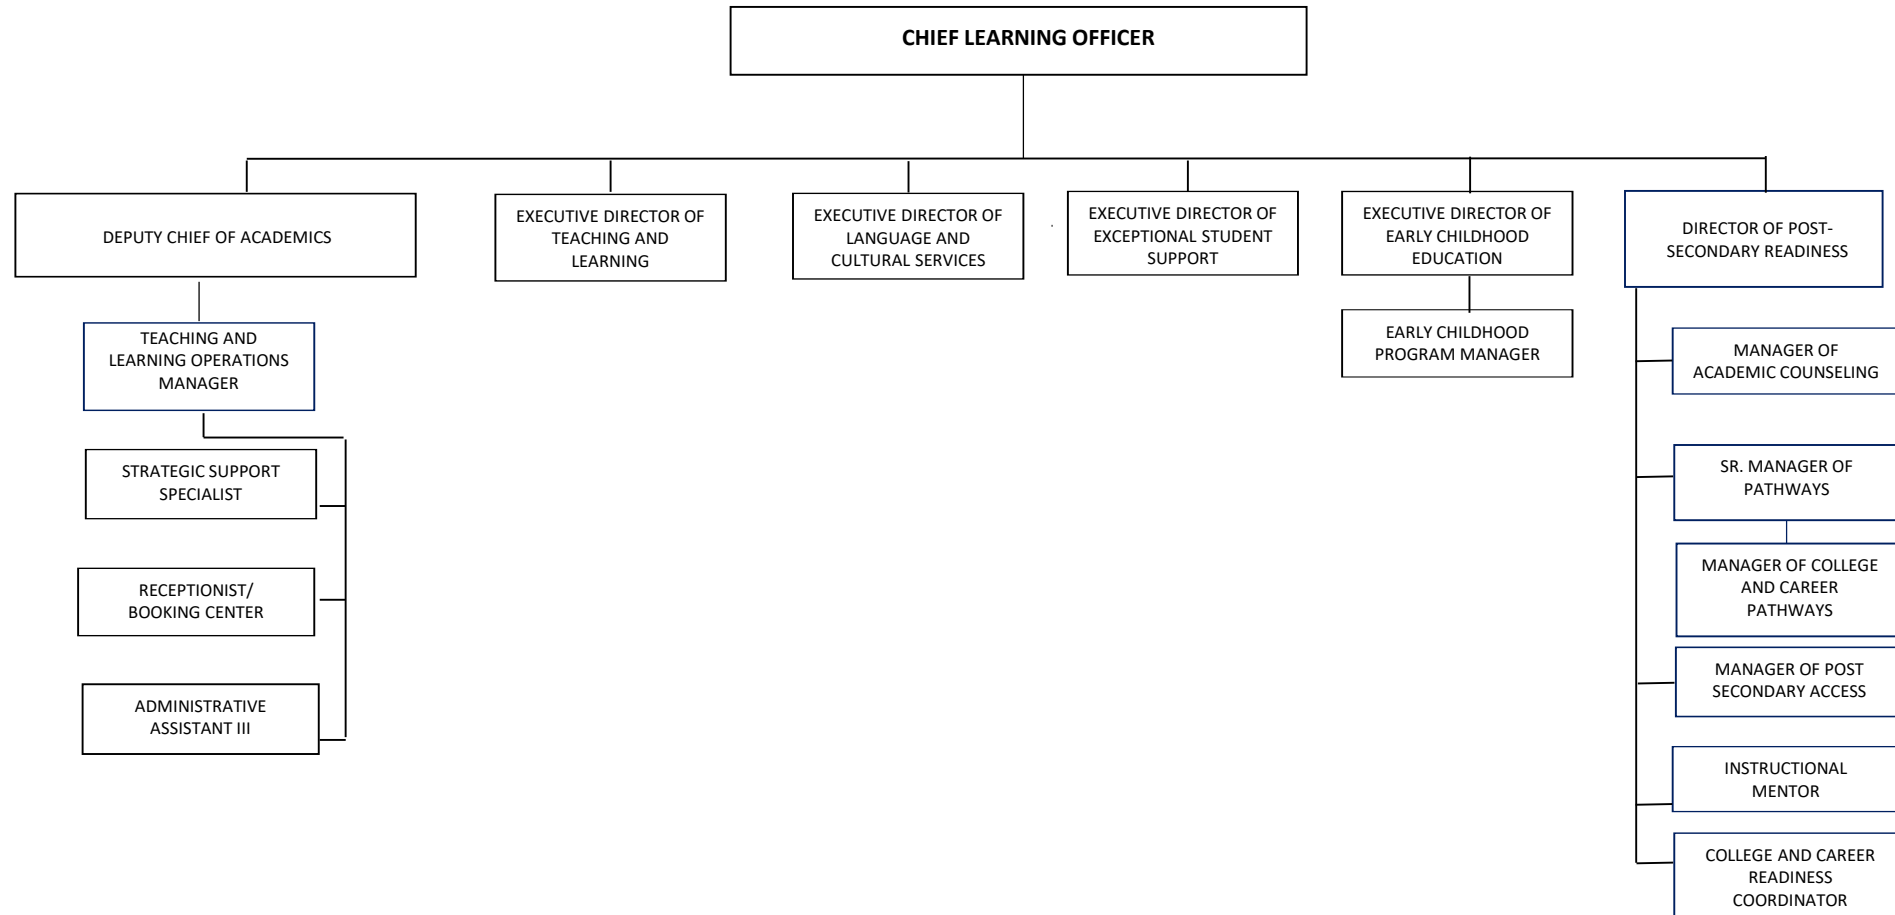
CHIEF LEARNING OFFICER

DEPUTY CHIEF OF ACADEMICS

TEACHING AND LEARNING OPERATIONS MANAGER

STRATEGIC SUPPORT SPECIALIST

RECEPTIONIST/ BOOKING CENTER

ADMINISTRATIVE ASSISTANT III

EXECUTIVE DIRECTOR OF TEACHING AND LEARNING

EXECUTIVE DIRECTOR OF LANGUAGE AND CULTURAL SERVICES

EXECUTIVE DIRECTOR OF EXCEPTIONAL STUDENT SUPPORT

EXECUTIVE DIRECTOR OF EARLY CHILDHOOD EDUCATION

EARLY CHILDHOOD PROGRAM MANAGER

DIRECTOR OF POST-SECONDARY READINESS

MANAGER OF ACADEMIC COUNSELING

SR. MANAGER OF PATHWAYS

MANAGER OF COLLEGE AND CAREER PATHWAYS

MANAGER OF POST SECONDARY ACCESS

INSTRUCTIONAL MENTOR

COLLEGE AND CAREER READINESS COORDINATOR